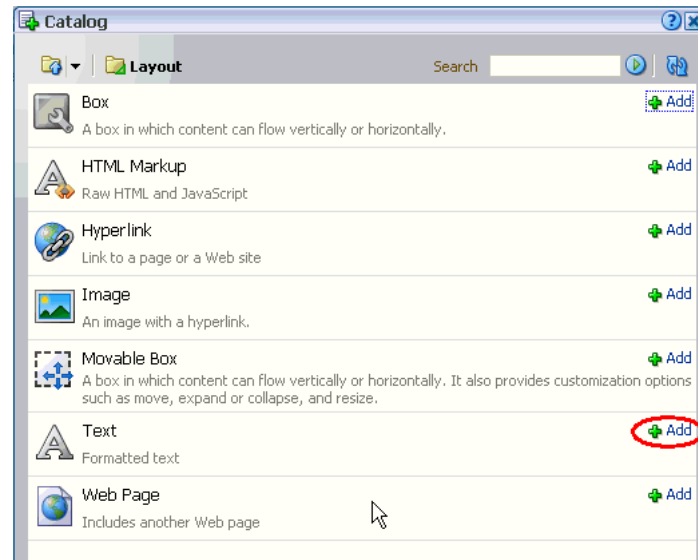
Catalog

Layout

Search

Box
A box in which content can flow vertically or horizontally.
Add

HTML Markup
Raw HTML and JavaScript
Add

Hyperlink
Link to a page or a Web site
Add

Image
An image with a hyperlink.
Add

Movable Box
A box in which content can flow vertically or horizontally. It also provides customization options such as move, expand or collapse, and resize.
Add

Text
Formatted text
Add

Web Page
Includes another Web page
Add